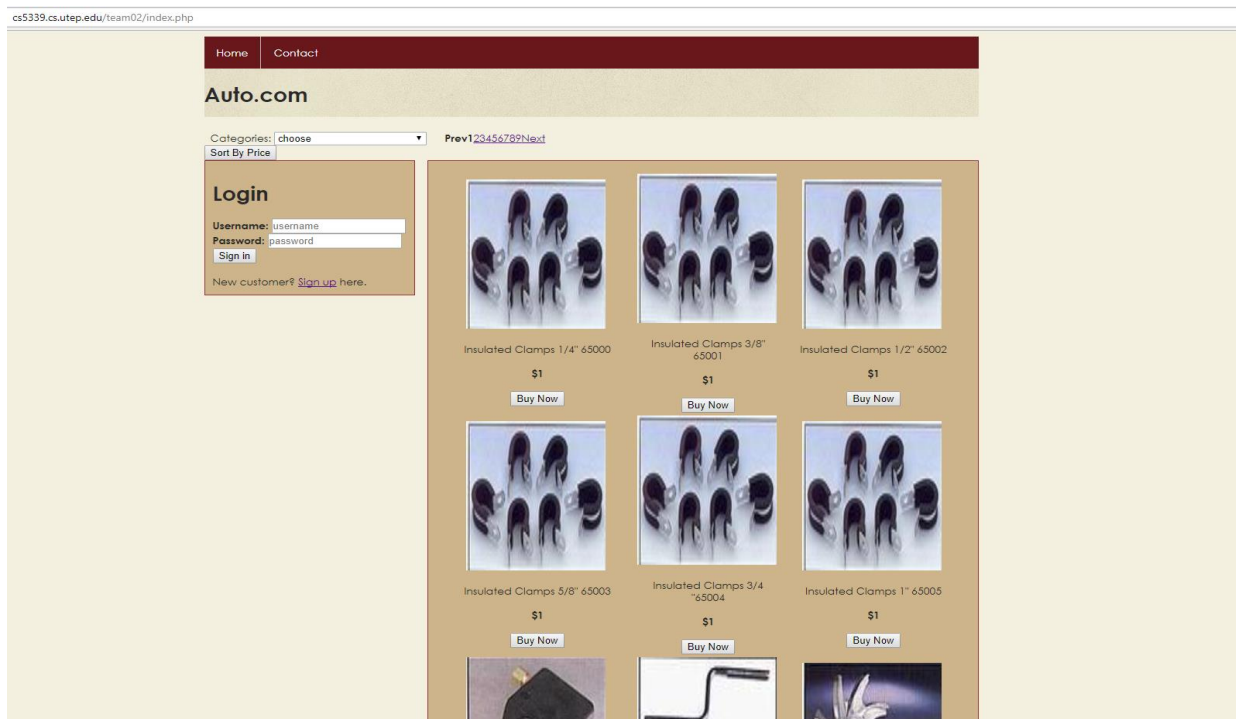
cs5339.cs.utep.edu/team02/index.php

Home Contact

Auto.com

Categories: choose

Sort By Price

Prev1 2 3 4 5 6 7 8 9 Next

Login

Username: username
Password: password
Sign in

New customer? Sign up here.

Insulated Clamps 1/4" 65000

$1

Buy Now

Insulated Clamps 3/8" 65001

$1

Buy Now

Insulated Clamps 1/2" 65002

$1

Buy Now

Insulated Clamps 5/8" 65003

$1

Buy Now

Insulated Clamps 3/4 "65004

$1

Buy Now

Insulated Clamps 1" 65005

$1

Buy Now